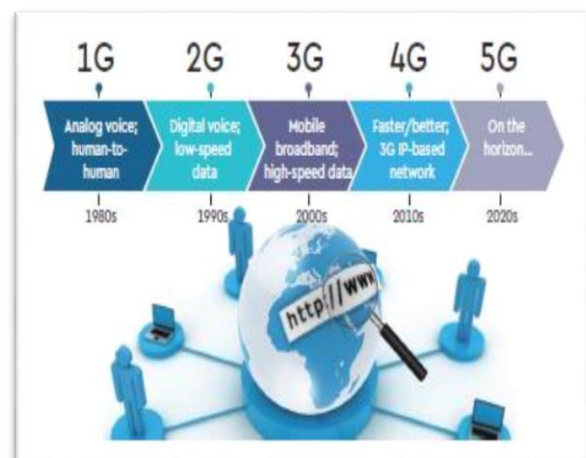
1G
Analog voice; human-to-human
1980s

2G
Digital voice; low-speed data
1990s

3G
Mobile broadband; high-speed data
2000s

4G
Faster/better; 3G IP-based network
2010s

5G
On the horizon...
2020s

http://www